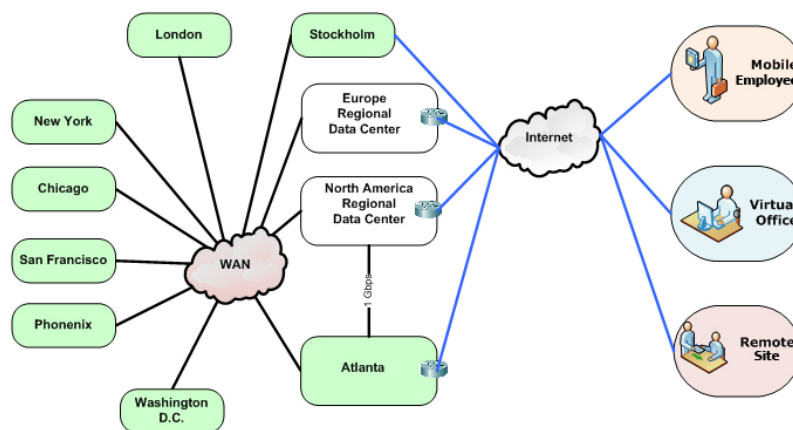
London

Stockholm

Europe Regional Data Center

New York

Chicago

North America Regional Data Center

San Francisco

WAN

Phonenix

1 Gbps

Atlanta

Washington D.C.

Internet

Mobile Employee

Virtual Office

Remote Site